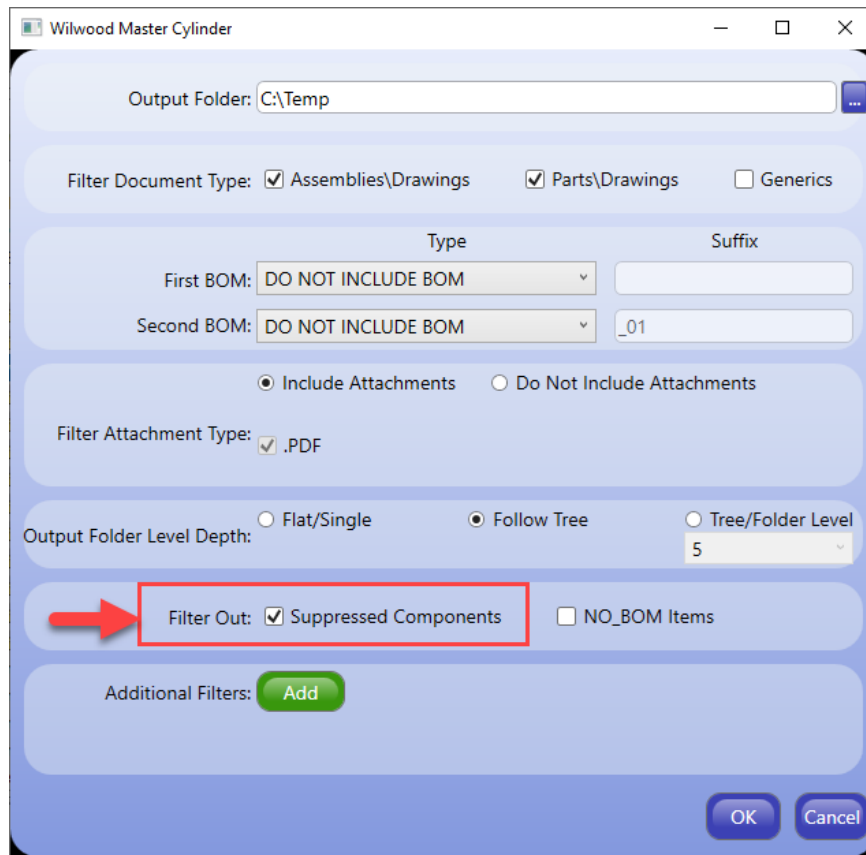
Wilwood Master Cylinder

Output Folder: C:\Temp ...

Filter Document Type: Assemblies\Drawings Parts\Drawings Generics

Type Suffix

First BOM: DO NOT INCLUDE BOM

Second BOM: DO NOT INCLUDE BOM _01

Include Attachments Do Not Include Attachments

Filter Attachment Type: .PDF

Output Folder Level Depth: Flat/Single Follow Tree Tree/Folder Level 5

Filter Out: Suppressed Components NO_BOM Items

Additional Filters: Add

OK Cancel